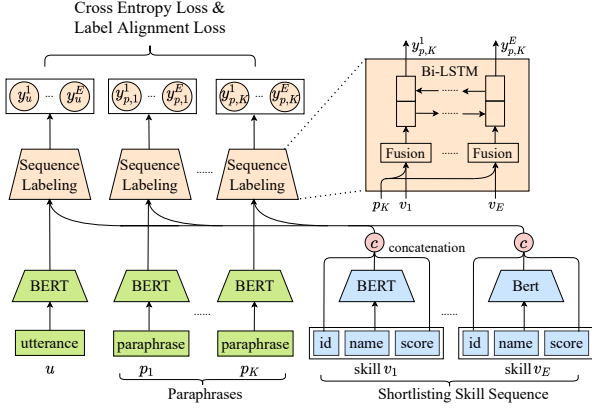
Cross Entropy Loss &
Label Alignment Loss

$y_u^1$ ... $y_u^E$

$y_{p,1}^1$ ... $y_{p,1}^E$

$y_{p,K}^1$ ... $y_{p,K}^E$

$y_{p,K}^1$

$y_{p,K}^E$

Bi-LSTM

Fusion

Fusion

$p_K$ $v_1$

$v_E$

Sequence Labeling

Sequence Labeling

Sequence Labeling

c concatenation

c

BERT

BERT

BERT

BERT

Bert

utterance

paraphrase

paraphrase

id

name

score

id

name

score

$u$

$p_1$

$p_K$

skill $v_1$

skill $v_E$

Paraphrases

Shortlisting Skill Sequence